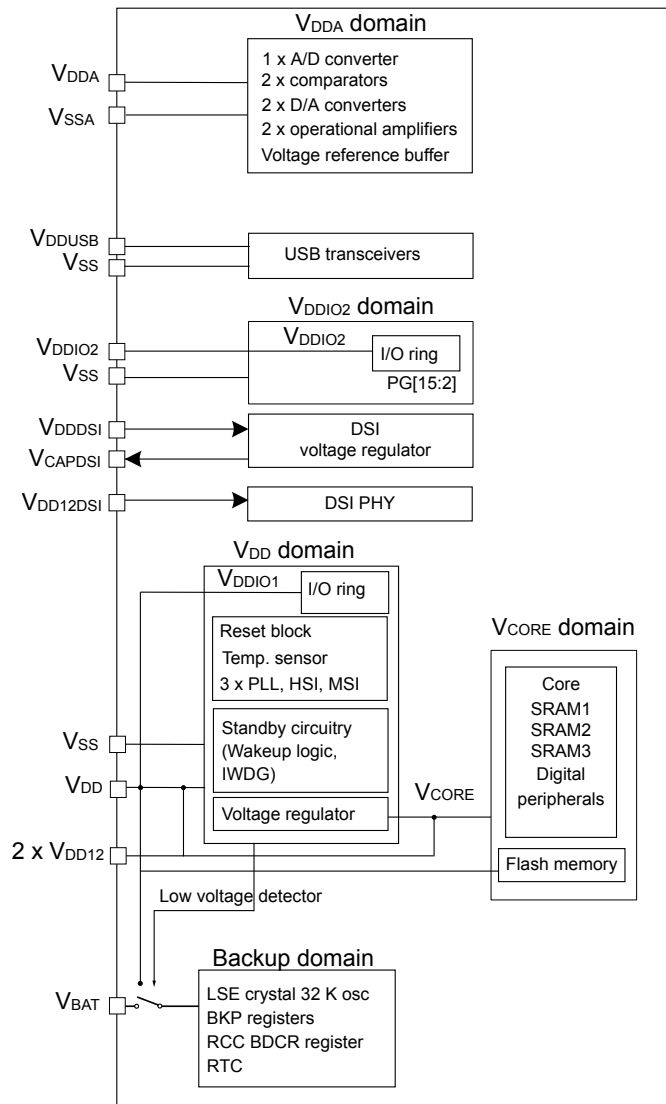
$V_{DDA}$ domain

1 x A/D converter
2 x comparators
2 x D/A converters
2 x operational amplifiers
Voltage reference buffer

$V_{DDA}$
$V_{SSA}$

$V_{DDUSB}$
$V_{SS}$

USB transceivers

$V_{DDIO2}$ domain

$V_{DDIO2}$
$V_{SS}$

$V_{DDIO2}$
I/O ring
PG[15:2]

$V_{DDDSI}$
$V_{CAPDSI}$

DSI
voltage regulator

$V_{DD12DSI}$

DSI PHY

$V_{DD}$ domain

$V_{DDIO1}$
I/O ring

Reset block
Temp. sensor
3 x PLL, HSI, MSI

Standby circuitry
(Wakeup logic,
IWDG)

Voltage regulator

$V_{CORE}$ domain

Core
SRAM1
SRAM2
SRAM3
Digital
peripherals

Flash memory

$V_{CORE}$

$V_{SS}$
$V_{DD}$
2 x $V_{DD12}$

Low voltage detector

Backup domain

$V_{BAT}$

LSE crystal 32 K osc
BKP registers
RCC BDCR register
RTC